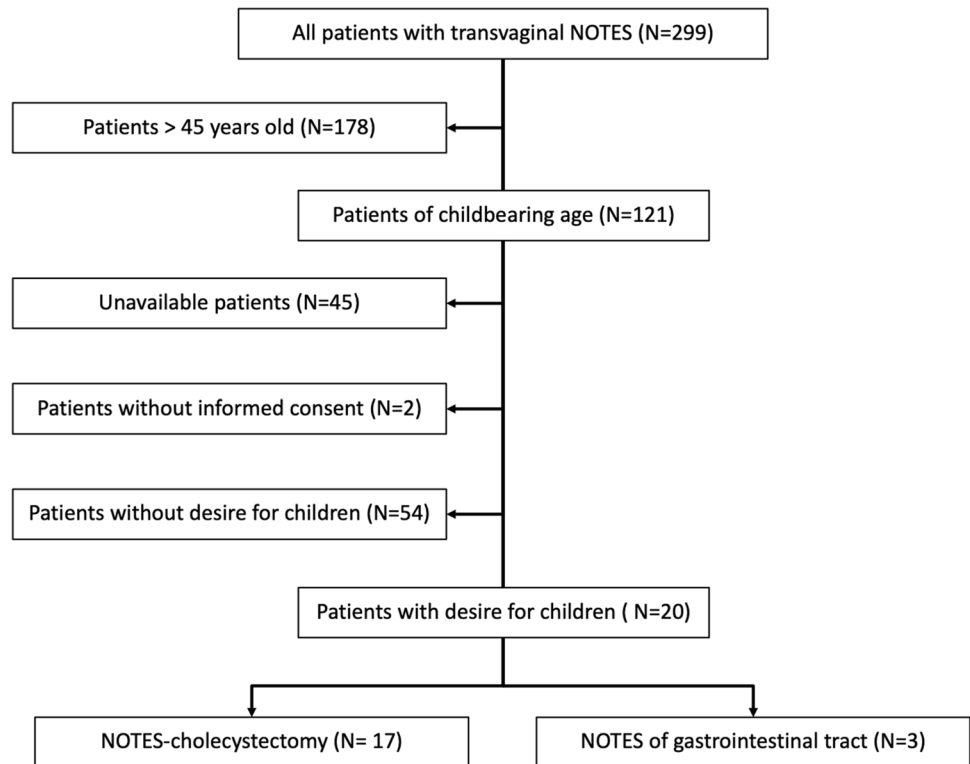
All patients with transvaginal NOTES (N=299)

Patients > 45 years old (N=178)

Patients of childbearing age (N=121)

Unavailable patients (N=45)

Patients without informed consent (N=2)

Patients without desire for children (N=54)

Patients with desire for children ( N=20)

NOTES-cholecystectomy (N= 17)

NOTES of gastrointestinal tract (N=3)